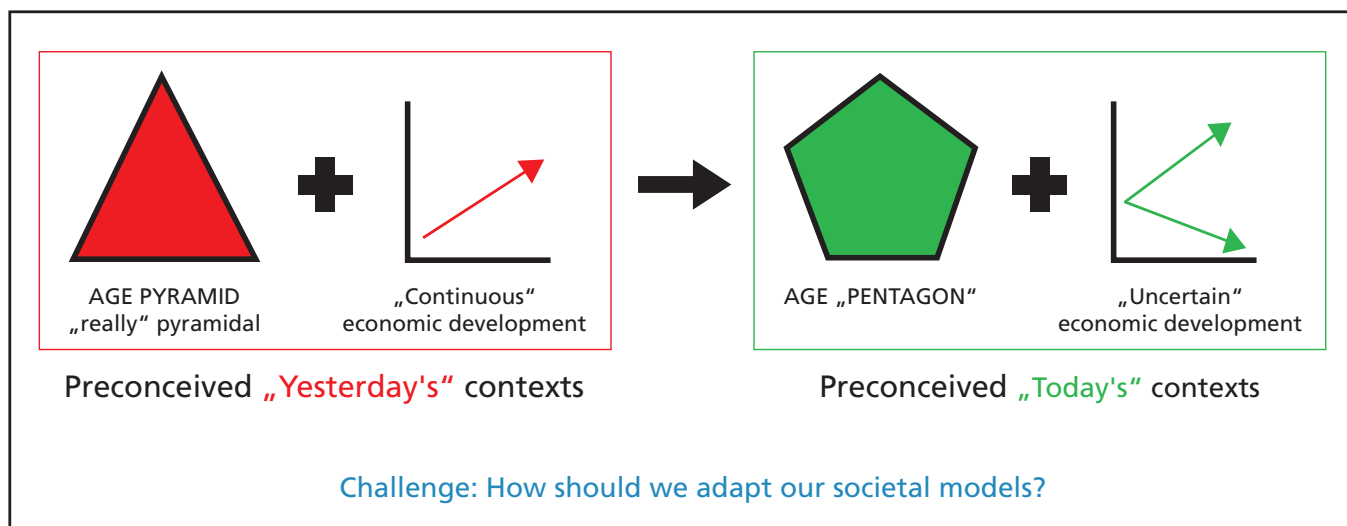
AGE PYRAMID
„really“ pyramidal

„Continuous“
economic development

Preconceived „Yesterday's“ contexts

AGE „PENTAGON“

„Uncertain“
economic development

Preconceived „Today's“ contexts

Challenge: How should we adapt our societal models?